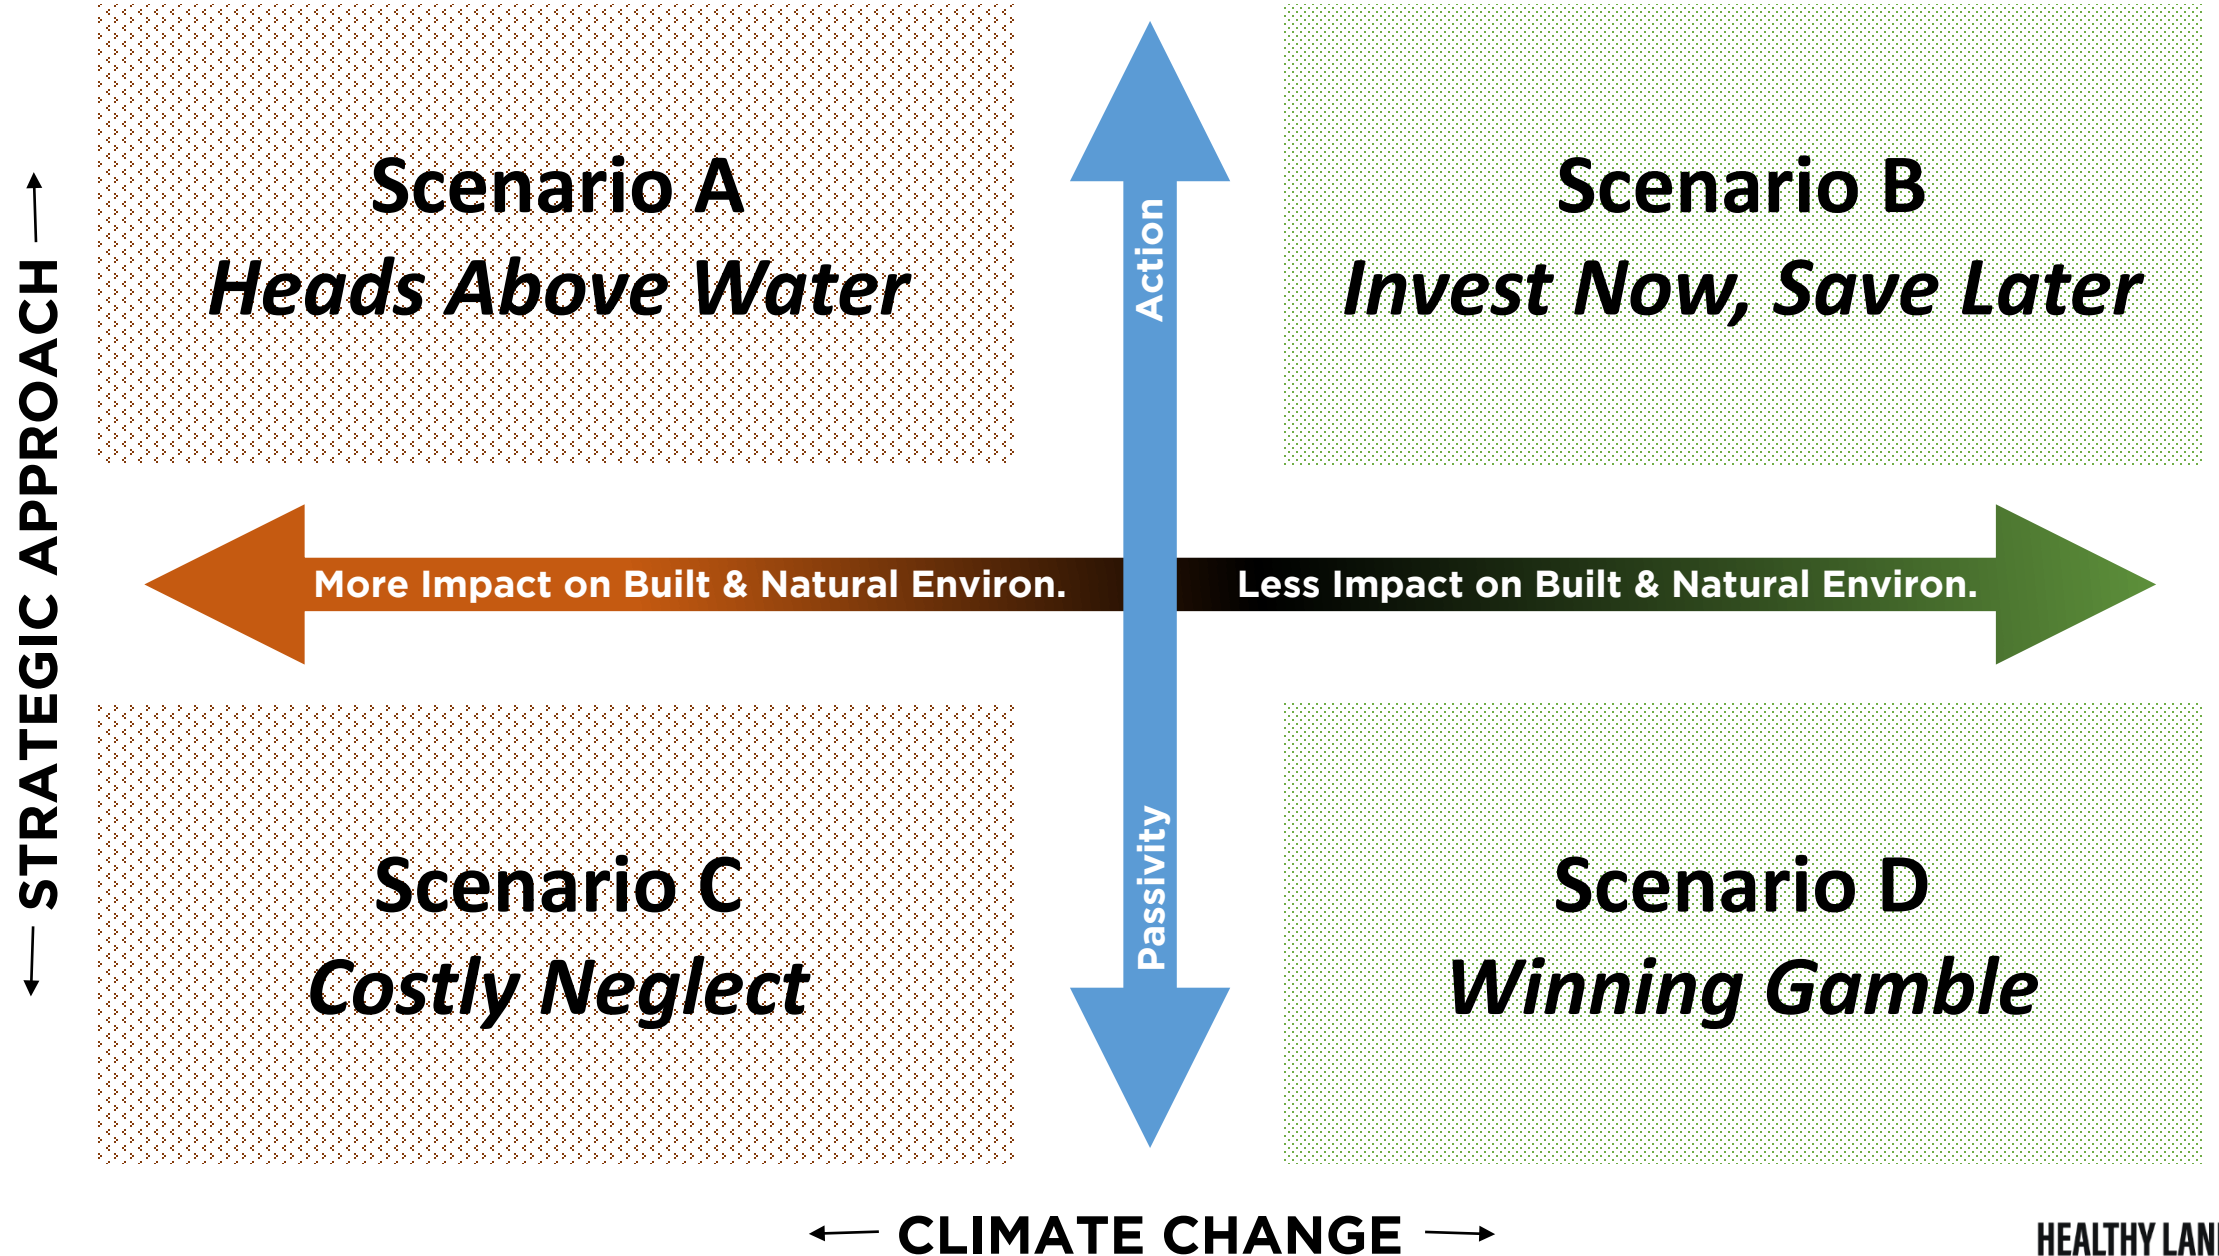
STRATEGIC APPROACH

Scenario A
Heads Above Water

Action

Scenario B
Invest Now, Save Later

More Impact on Built & Natural Environ.

Less Impact on Built & Natural Environ.

Scenario C
Costly Neglect

Passivity

Scenario D
Winning Gamble

CLIMATE CHANGE

HEALTHY LAN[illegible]